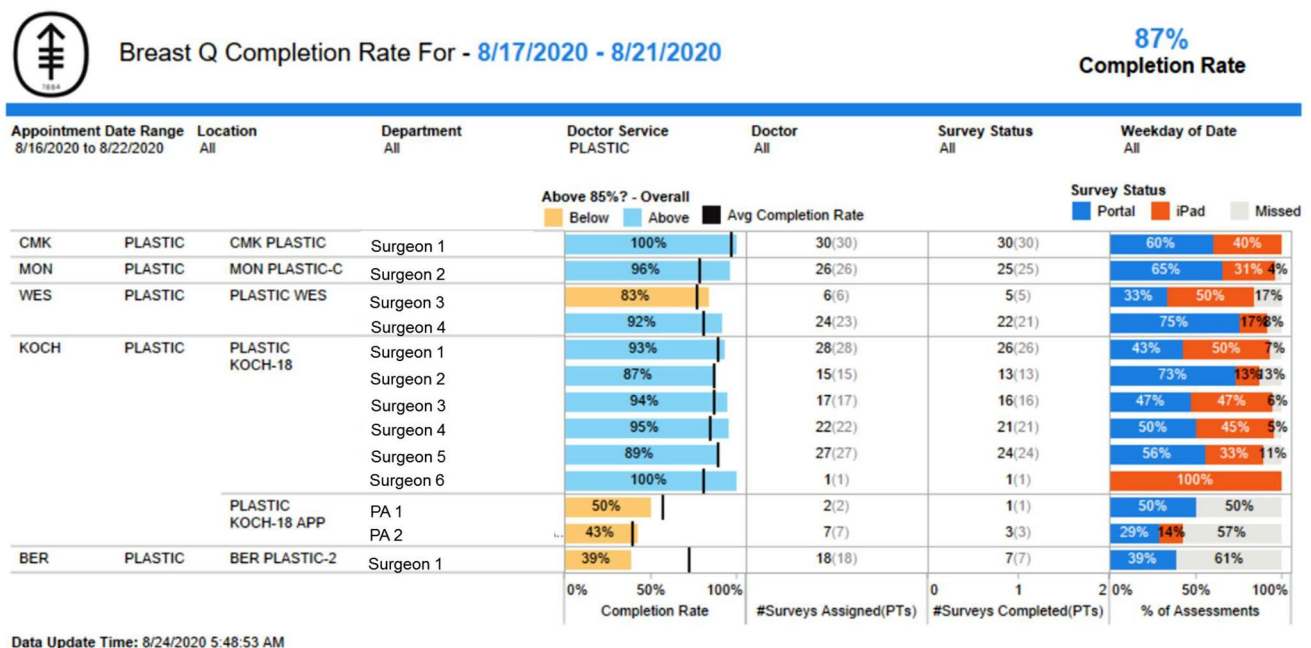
1884

Breast Q Completion Rate For - 8/17/2020 - 8/21/2020

87%
Completion Rate

| Appointment Date Range | Location | Department | Doctor Service | Doctor | Survey Status | Weekday of Date |
|---|---|---|---|---|---|---|
| 8/16/2020 to 8/22/2020 | All | All | PLASTIC | All | All | All |

Above 85%? - Overall
Below Above Avg Completion Rate

Survey Status
Portal iPad Missed

| | | | | Completion Rate | #Surveys Assigned(PTs) | #Surveys Completed(PTs) | % of Assessments |
|---|---|---|---|---|---|---|---|
| CMK | PLASTIC | CMK PLASTIC | Surgeon 1 | 100% | 30(30) | 30(30) | 60% 40% |
| MON | PLASTIC | MON PLASTIC-C | Surgeon 2 | 96% | 26(26) | 25(25) | 65% 31% 4% |
| WES | PLASTIC | PLASTIC WES | Surgeon 3 | 83% | 6(6) | 5(5) | 33% 50% 17% |
| | | | Surgeon 4 | 92% | 24(23) | 22(21) | 75% 17% 8% |
| KOCH | PLASTIC | PLASTIC KOCH-18 | Surgeon 1 | 93% | 28(28) | 26(26) | 43% 50% 7% |
| | | | Surgeon 2 | 87% | 15(15) | 13(13) | 73% 13% 13% |
| | | | Surgeon 3 | 94% | 17(17) | 16(16) | 47% 47% 6% |
| | | | Surgeon 4 | 95% | 22(22) | 21(21) | 50% 45% 5% |
| | | | Surgeon 5 | 89% | 27(27) | 24(24) | 56% 33% 11% |
| | | | Surgeon 6 | 100% | 1(1) | 1(1) | 100% |
| | | PLASTIC KOCH-18 APP | PA 1 | 50% | 2(2) | 1(1) | 50% 50% |
| | | | PA 2 | 43% | 7(7) | 3(3) | 29% 14% 57% |
| BER | PLASTIC | BER PLASTIC-2 | Surgeon 1 | 39% | 18(18) | 7(7) | 39% 61% |

0% 50% 100% Completion Rate
#Surveys Assigned(PTs)
0 1 2 #Surveys Completed(PTs)
0% 50% 100% % of Assessments

Data Update Time: 8/24/2020 5:48:53 AM